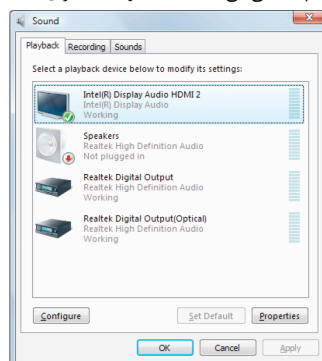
Sound

Playback | Recording | Sounds

Select a playback device below to modify its settings:

Intel(R) Display Audio HDMI 2
Intel(R) Display Audio
Working

Speakers
Realtek High Definition Audio
Not plugged in

Realtek Digital Output
Realtek High Definition Audio
Working

Realtek Digital Output(Optical)
Realtek High Definition Audio
Working

Configure | Set Default | Properties

OK | Cancel | Apply